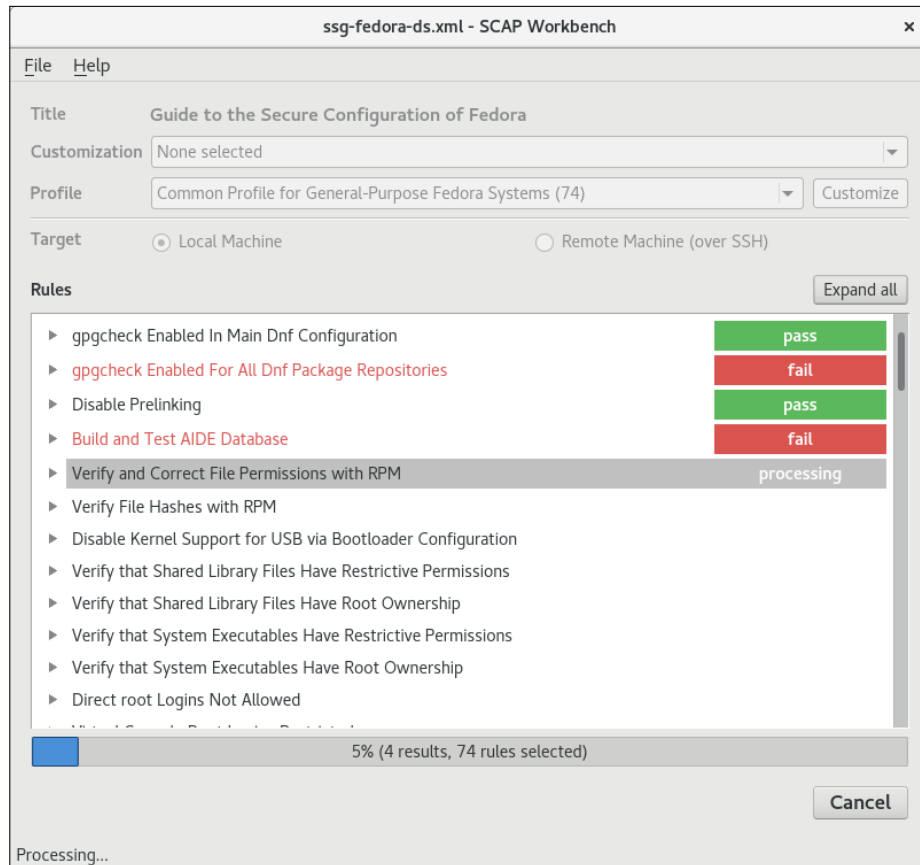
ssg-fedora-ds.xml - SCAP Workbench ×

File Help

Title Guide to the Secure Configuration of Fedora

Customization None selected

Profile Common Profile for General-Purpose Fedora Systems (74) Customize

Target Local Machine Remote Machine (over SSH)

Rules Expand all

gpgcheck Enabled In Main Dnf Configuration pass
gpgcheck Enabled For All Dnf Package Repositories fail
Disable Prelinking pass
Build and Test AIDE Database fail
Verify and Correct File Permissions with RPM processing
Verify File Hashes with RPM
Disable Kernel Support for USB via Bootloader Configuration
Verify that Shared Library Files Have Restrictive Permissions
Verify that Shared Library Files Have Root Ownership
Verify that System Executables Have Restrictive Permissions
Verify that System Executables Have Root Ownership
Direct root Logins Not Allowed
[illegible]

5% (4 results, 74 rules selected)

Cancel

Processing...